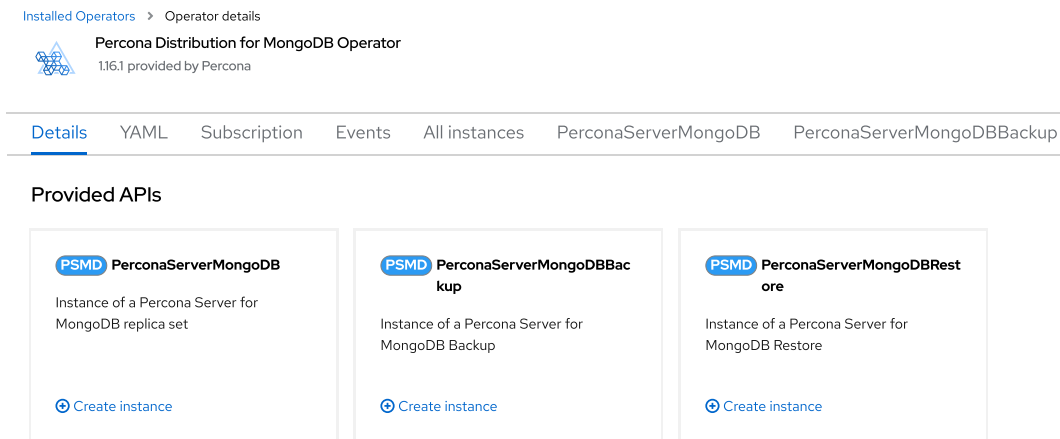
Installed Operators > Operator details

Percona Distribution for MongoDB Operator
1.16.1 provided by Percona

Details YAML Subscription Events All instances PerconaServerMongoDB PerconaServerMongoDBBackup

Provided APIs

PSMD PerconaServerMongoDB
Instance of a Percona Server for MongoDB replica set
Create instance

PSMD PerconaServerMongoDBBackup
Instance of a Percona Server for MongoDB Backup
Create instance

PSMD PerconaServerMongoDBRestore
Instance of a Percona Server for MongoDB Restore
Create instance